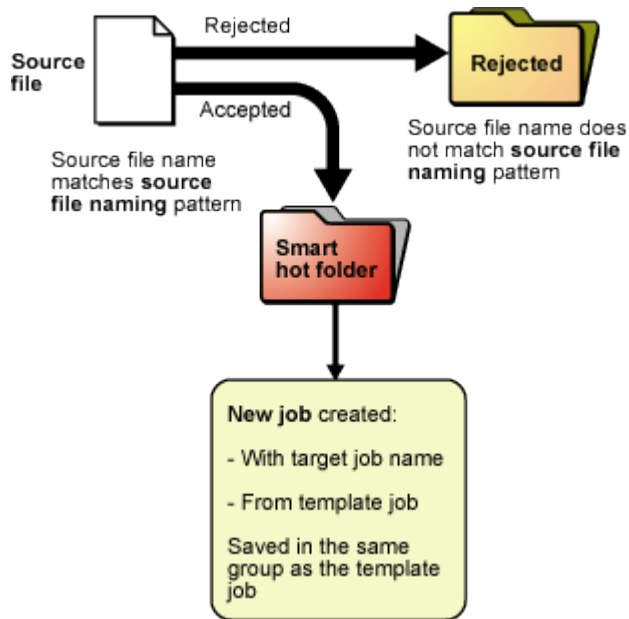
Source file

Rejected

Accepted

Rejected

Source file name does not match **source file naming** pattern

Source file name matches **source file naming** pattern

Smart hot folder

**New job** created:

- With target job name

- From template job

Saved in the same group as the template job